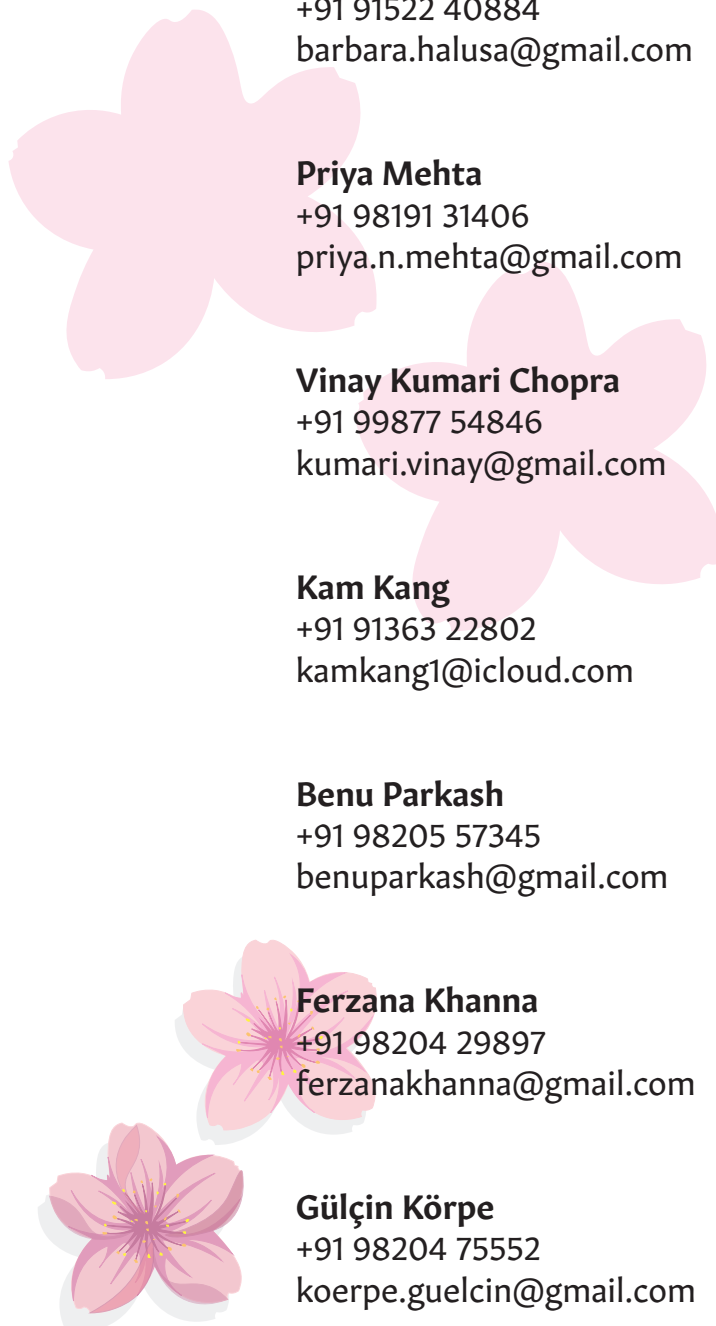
+91 91522 40884
barbara.halusa@gmail.com

**Priya Mehta**
+91 98191 31406
priya.n.mehta@gmail.com

**Vinay Kumari Chopra**
+91 99877 54846
kumari.vinay@gmail.com

**Kam Kang**
+91 91363 22802
kamkang1@icloud.com

**Benu Parkash**
+91 98205 57345
benuparkash@gmail.com

**Ferzana Khanna**
+91 98204 29897
ferzanakhanna@gmail.com

**Gülçin Körpe**
+91 98204 75552
koerpe.guelcin@gmail.com